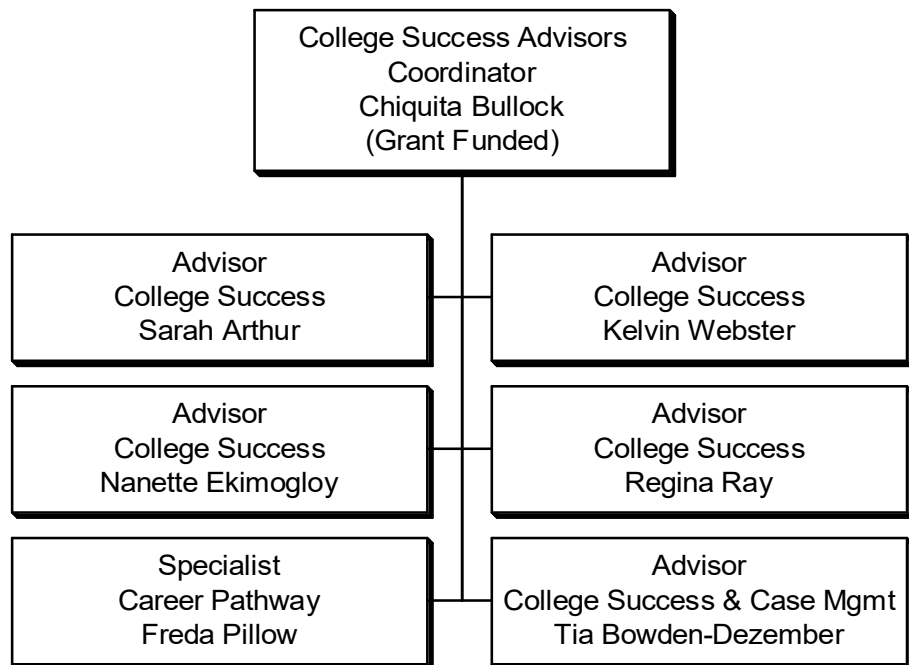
College Success Advisors
Coordinator
Chiquita Bullock
(Grant Funded)

Advisor
College Success
Sarah Arthur

Advisor
College Success
Kelvin Webster

Advisor
College Success
Nanette Ekimogloy

Advisor
College Success
Regina Ray

Specialist
Career Pathway
Freda Pillow

Advisor
College Success & Case Mgmt
Tia Bowden-Dezember